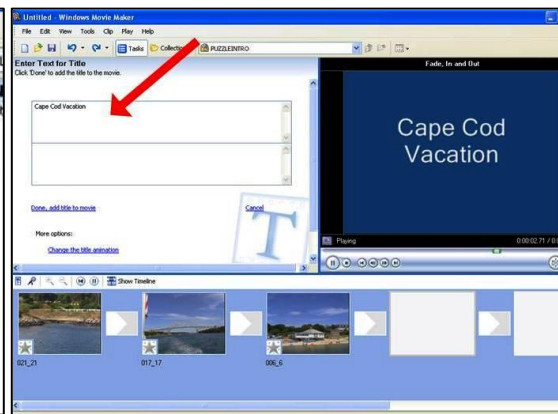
Untitled - Windows Movie Maker

File Edit View Tools Clip Play Help

Tasks Collections PUZZLEINTRO

Enter Text for Title

Click 'Done' to add the title to the movie.

Cape Cod Vacation

Done, add title to movie

Cancel

More options:

Change the title animation

Fade, In and Out

Cape Cod Vacation

Playing

0:00:02.71 / 0:0

Show Timeline

021_21

017_17

006_6